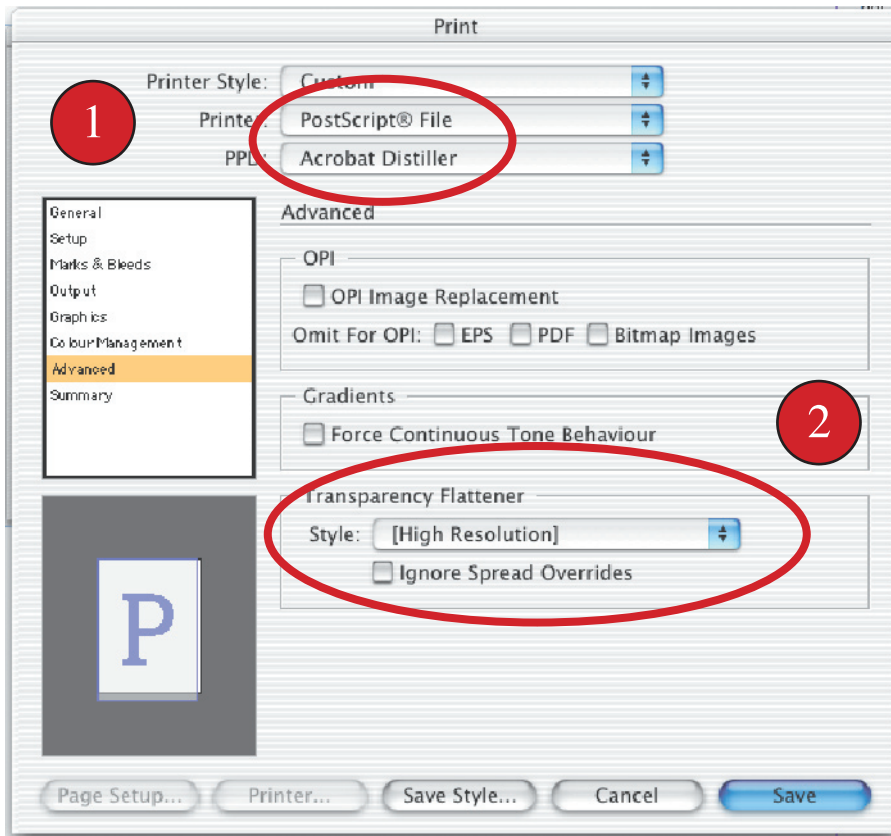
Print

Printer Style: Custom

1

Printer: PostScript® File

PPD: Acrobat Distiller

General
Setup
Marks & Bleeds
Output
Graphics
Colour Management
Advanced
Summary

Advanced

OPI

OPI Image Replacement

Omit For OPI: EPS PDF Bitmap Images

Gradients

2

Force Continuous Tone Behaviour

Transparency Flattener

Style: [High Resolution]

Ignore Spread Overrides

P

Page Setup... Printer... Save Style... Cancel Save